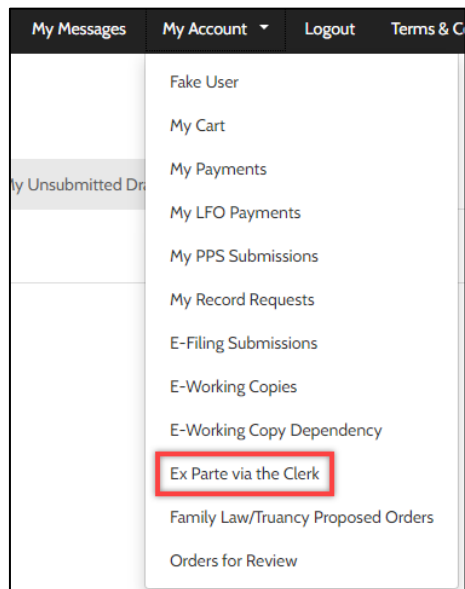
My Messages My Account Logout Terms & C

My Unsubmitted Dra

Fake User
My Cart
My Payments
My LFO Payments
My PPS Submissions
My Record Requests
E-Filing Submissions
E-Working Copies
E-Working Copy Dependency
Ex Parte via the Clerk
Family Law/Truancy Proposed Orders
Orders for Review